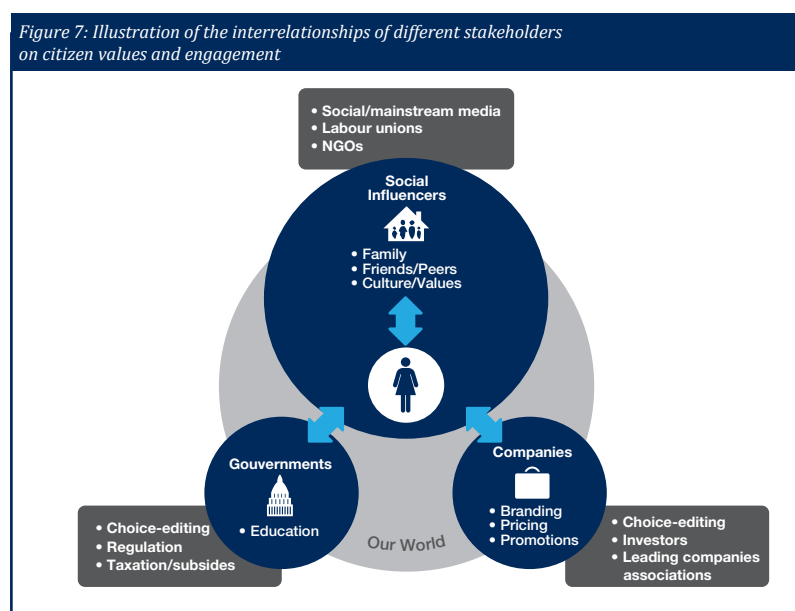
Figure 7: Illustration of the interrelationships of different stakeholders on citizen values and engagement

• Social/mainstream media
• Labour unions
• NGOs

Social Influencers

• Family
• Friends/Peers
• Culture/Values

Gouvernments

• Education

Companies

• Branding
• Pricing
• Promotions

Our World

• Choice-editing
• Regulation
• Taxation/subsides

• Choice-editing
• Investors
• Leading companies associations